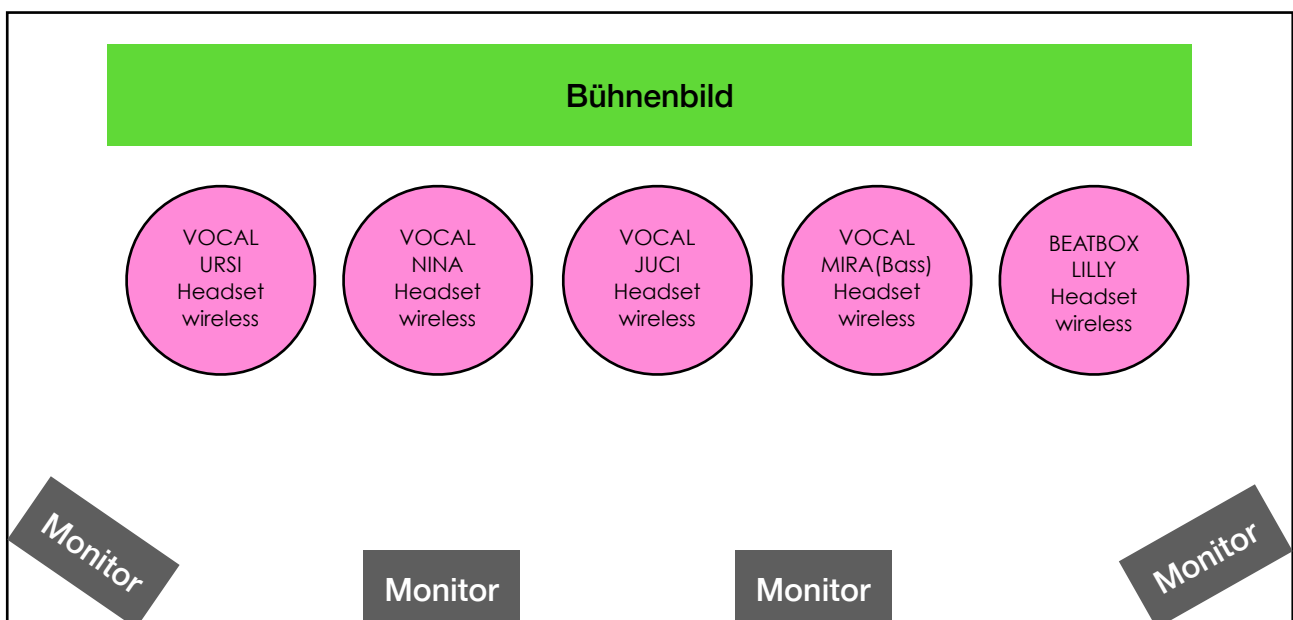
Bühnenbild

VOCAL
URSI
Headset
wireless

VOCAL
NINA
Headset
wireless

VOCAL
JUCI
Headset
wireless

VOCAL
MIRA(Bass)
Headset
wireless

BEATBOX
LILLY
Headset
wireless

Monitor

Monitor

Monitor

Monitor